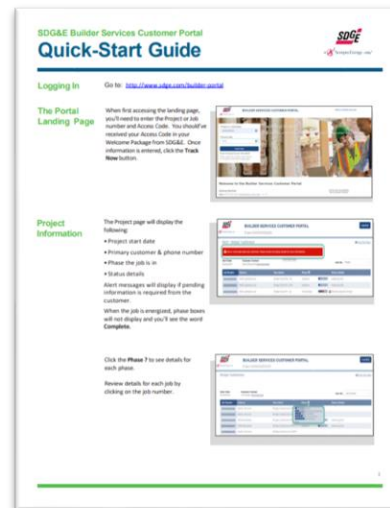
SDG&E Builder Services Customer Portal

Quick-Start Guide

SDGE
A Sempra Energy utility

Logging In

Go to: http://www.sdge.com/builder-portal

The Portal Landing Page

When first accessing the landing page, you'll need to enter the Project or Job number and Access Code. You should've received your Access Code in your Welcome Package from SDG&E. Once information is entered, click the Track Now button.

BUILDER SERVICES CUSTOMER PORTAL

Welcome to the Builder Services Customer Portal

Project Information

The Project page will display the following:

• Project start date

• Primary customer & phone number

• Phase the job is in

• Status details

Alert messages will display if pending information is required from the customer.

When the job is energized, phase boxes will not display and you'll see the word Complete.

BUILDER SERVICES CUSTOMER PORTAL

Click the Phase ? to see details for each phase.

Review details for each job by clicking on the job number.

1